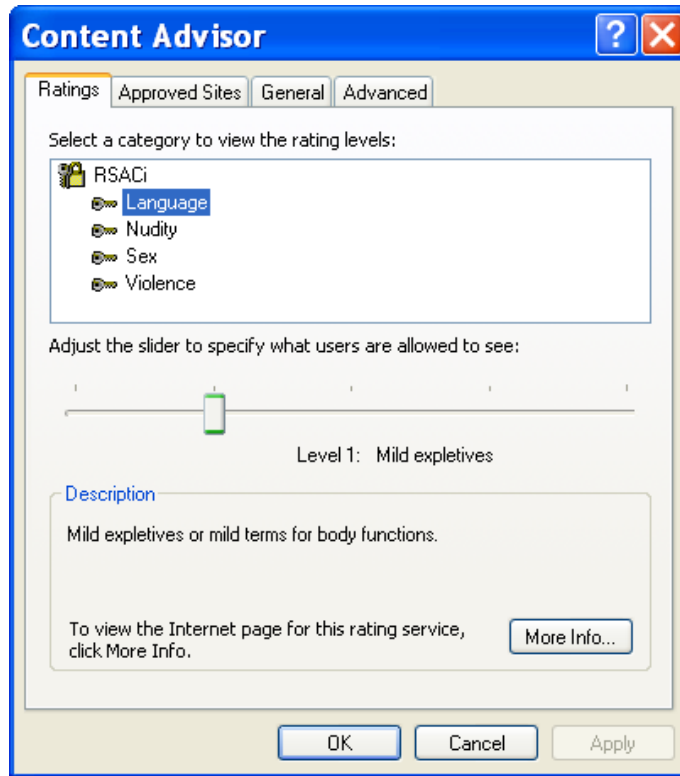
Content Advisor

?

Ratings | Approved Sites | General | Advanced

Select a category to view the rating levels:

RSACi
Language
Nudity
Sex
Violence

Adjust the slider to specify what users are allowed to see:

Level 1: Mild expletives

Description

Mild expletives or mild terms for body functions.

To view the Internet page for this rating service, click More Info.

More Info...

OK | Cancel | Apply